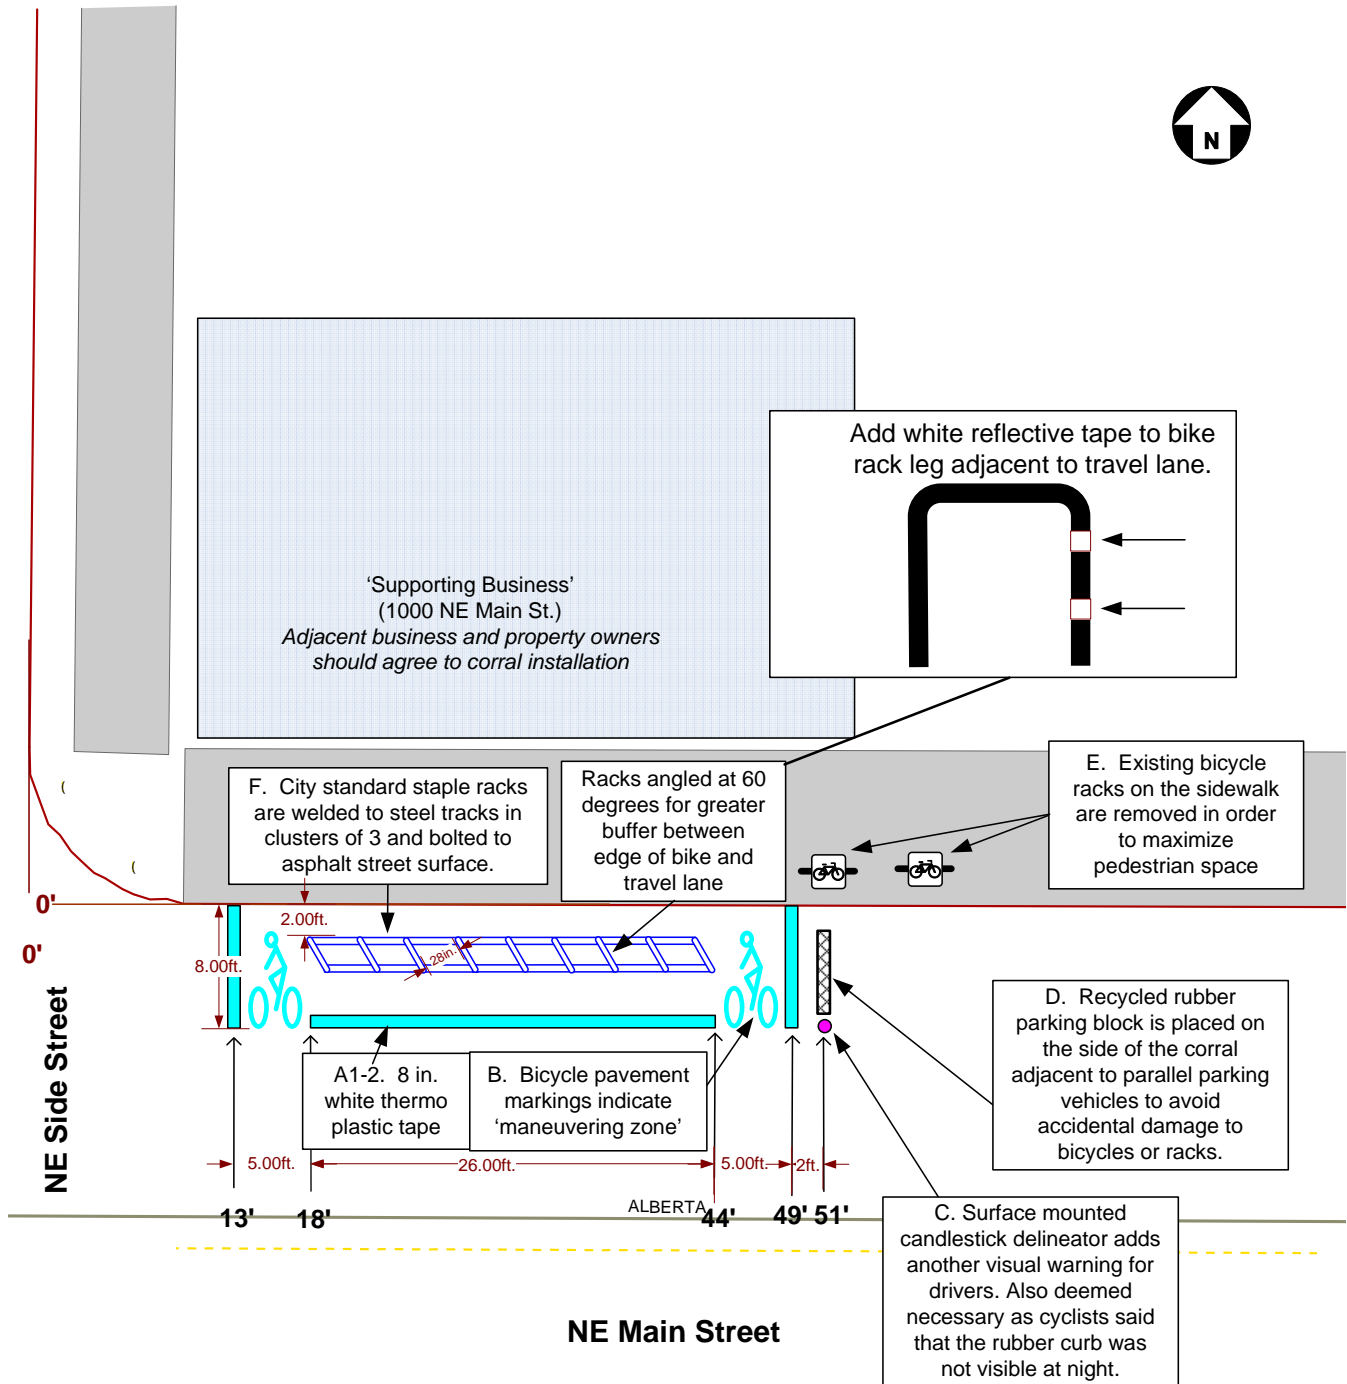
N

Add white reflective tape to bike rack leg adjacent to travel lane.

'Supporting Business'
(1000 NE Main St.)
*Adjacent business and property owners should agree to corral installation*

F. City standard staple racks are welded to steel tracks in clusters of 3 and bolted to asphalt street surface.

Racks angled at 60 degrees for greater buffer between edge of bike and travel lane

E. Existing bicycle racks on the sidewalk are removed in order to maximize pedestrian space

0'

0'

2.00ft.

8.00ft.

28in.

D. Recycled rubber parking block is placed on the side of the corral adjacent to parallel parking vehicles to avoid accidental damage to bicycles or racks.

A1-2. 8 in. white thermo plastic tape

B. Bicycle pavement markings indicate 'maneuvering zone'

NE Side Street

5.00ft.

26.00ft.

5.00ft.

2ft.

ALBERTA

13'

18'

44'

49'

51'

C. Surface mounted candlestick delineator adds another visual warning for drivers. Also deemed necessary as cyclists said that the rubber curb was not visible at night.

NE Main Street